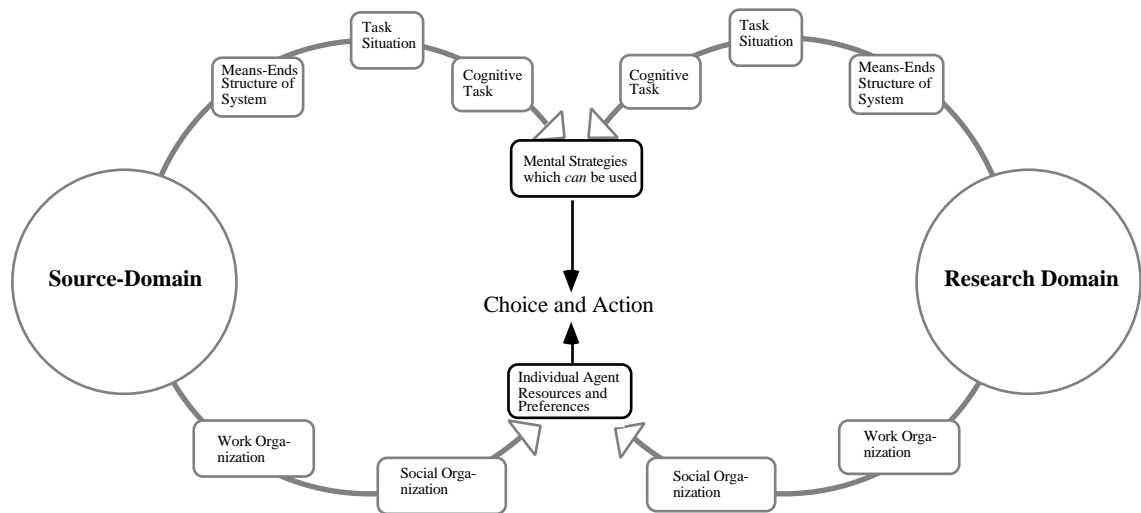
Task Situation

Means-Ends Structure of System

Cognitive Task

Cognitive Task

Task Situation

Means-Ends Structure of System

Mental Strategies which *can* be used

Source-Domain

Choice and Action

Research Domain

Individual Agent Resources and Preferences

Work Organization

Social Organization

Social Organization

Work Organization